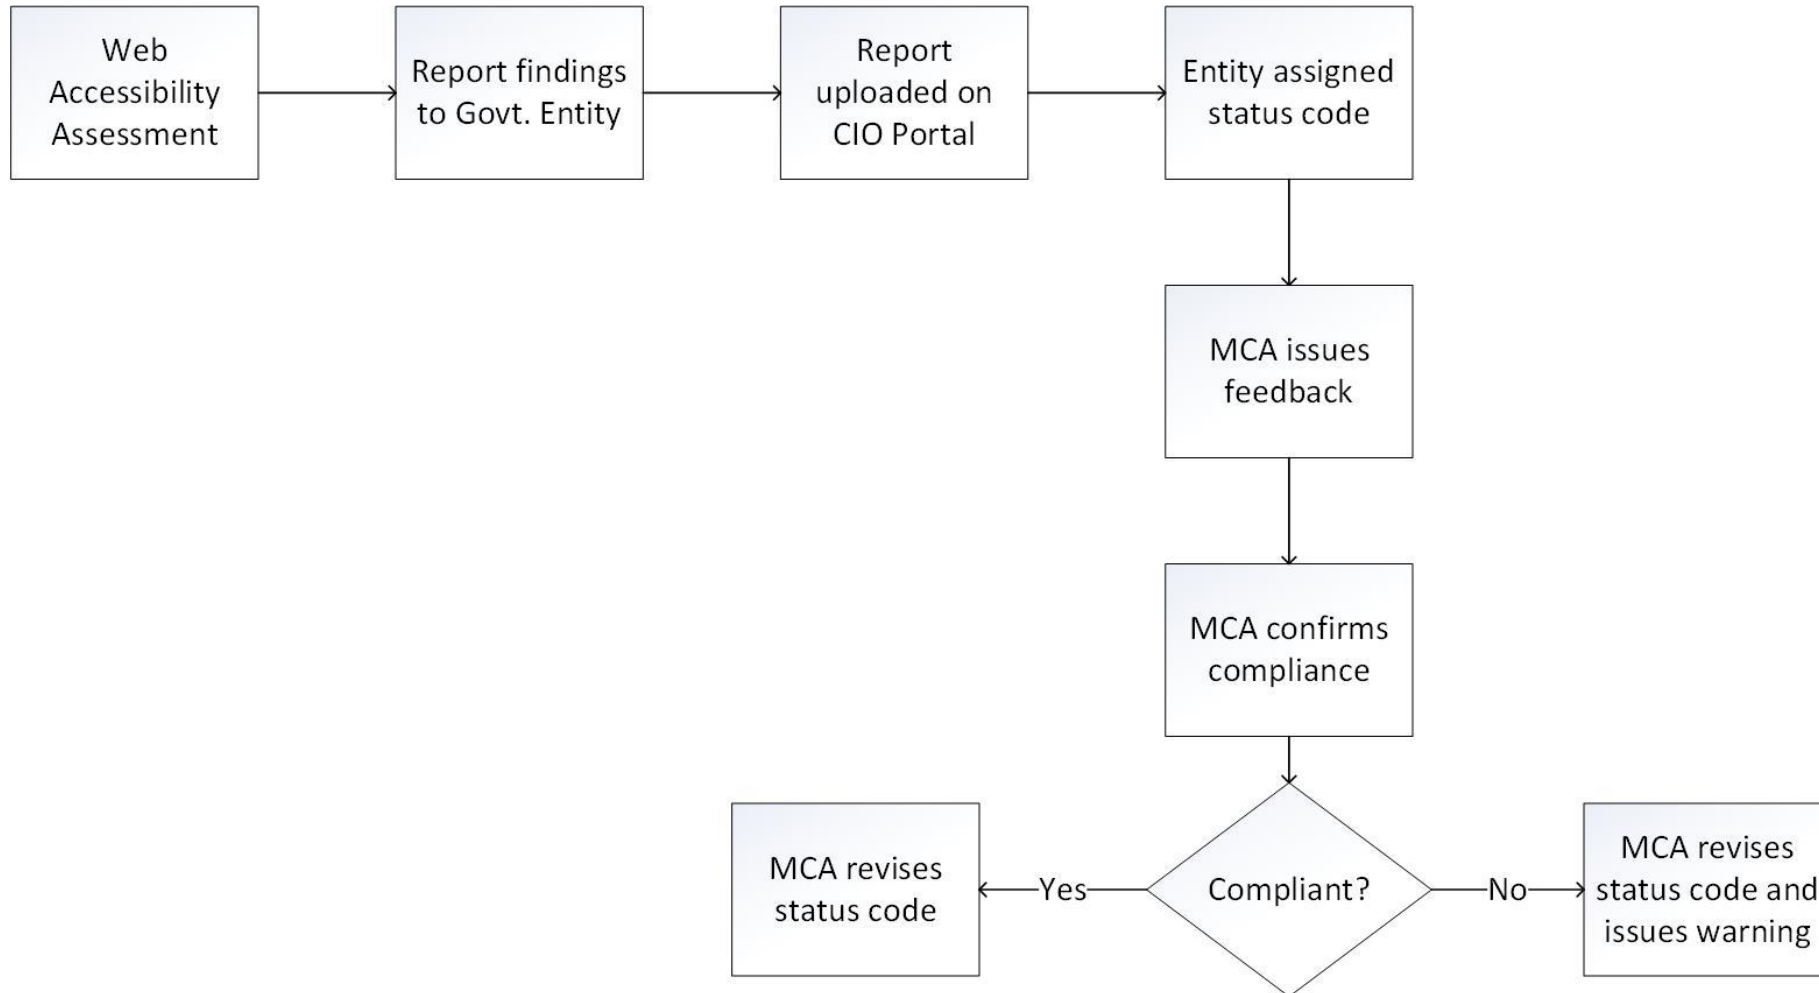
Web Accessibility Assessment

Report findings to Govt. Entity

Report uploaded on CIO Portal

Entity assigned status code

MCA issues feedback

MCA confirms compliance

Compliant?

Yes

MCA revises status code

No

MCA revises status code and issues warning